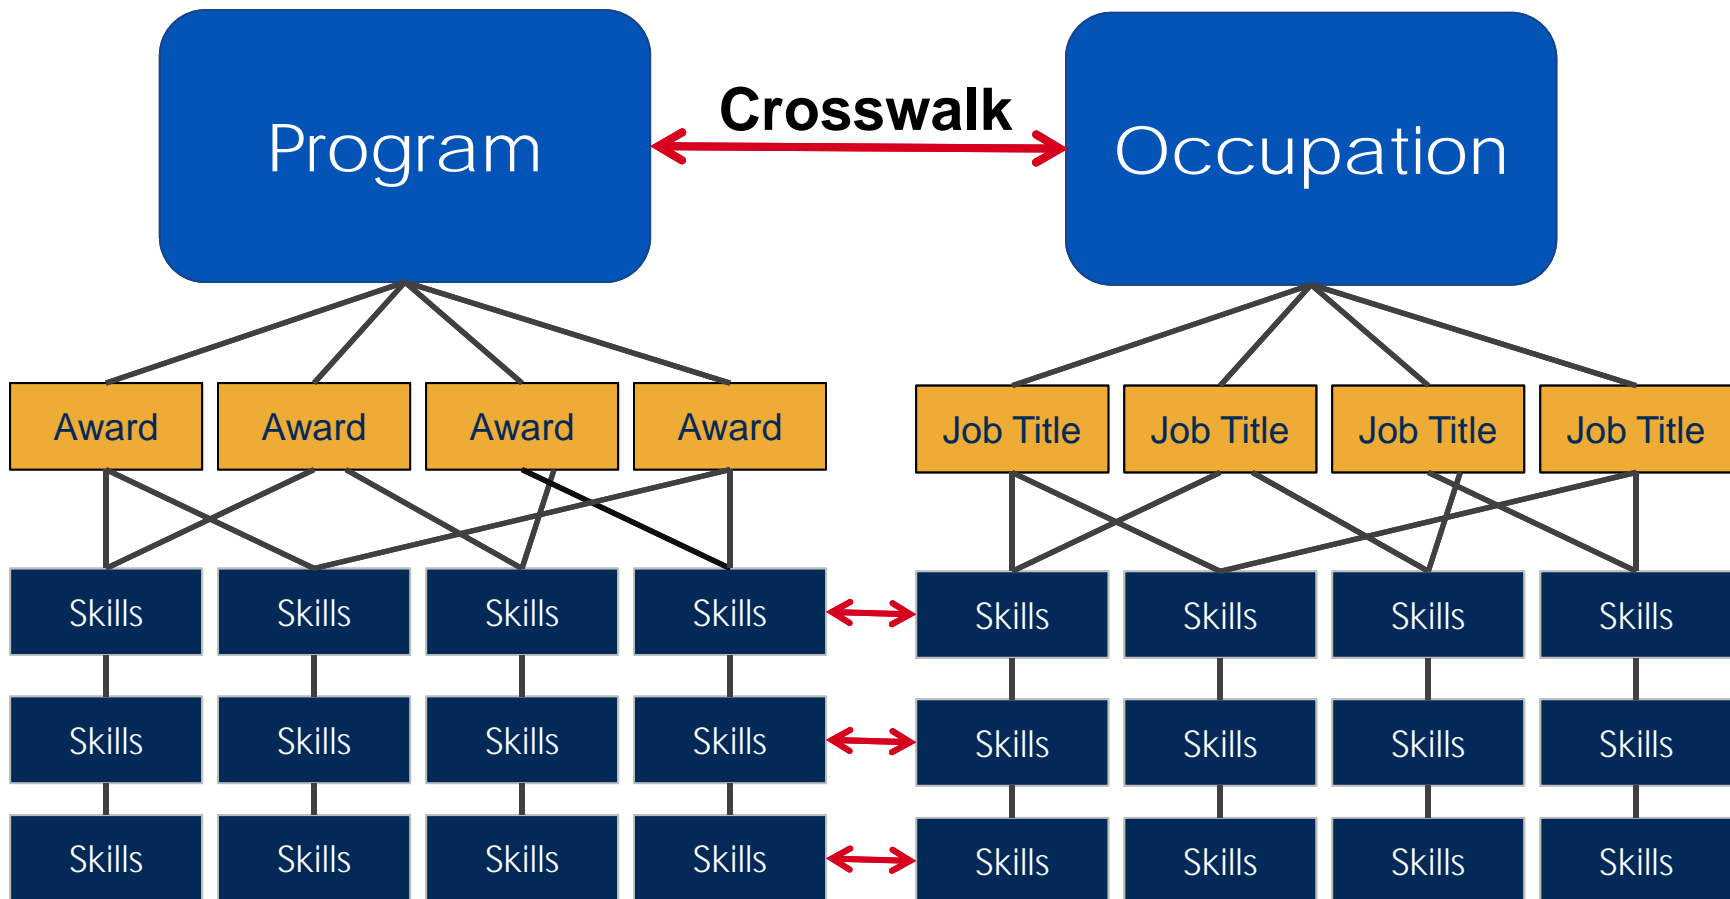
Program

Crosswalk

Occupation

Award Award Award Award

Job Title Job Title Job Title Job Title

Skills Skills Skills Skills

Skills Skills Skills Skills

Skills Skills Skills Skills

Skills Skills Skills Skills

Skills Skills Skills Skills

Skills Skills Skills Skills